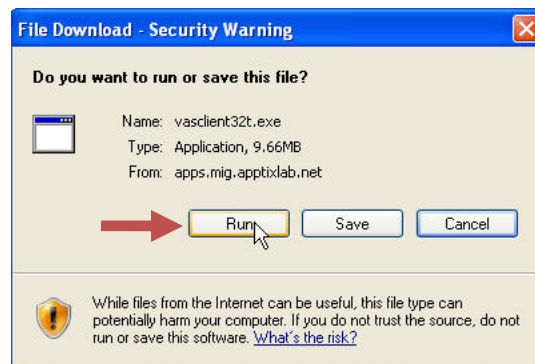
File Download - Security Warning

Do you want to run or save this file?

Name: vasclient32t.exe
Type: Application, 9.66MB
From: apps.mig.apptixlab.net

Run Save Cancel

While files from the Internet can be useful, this file type can potentially harm your computer. If you do not trust the source, do not run or save this software. What's the risk?